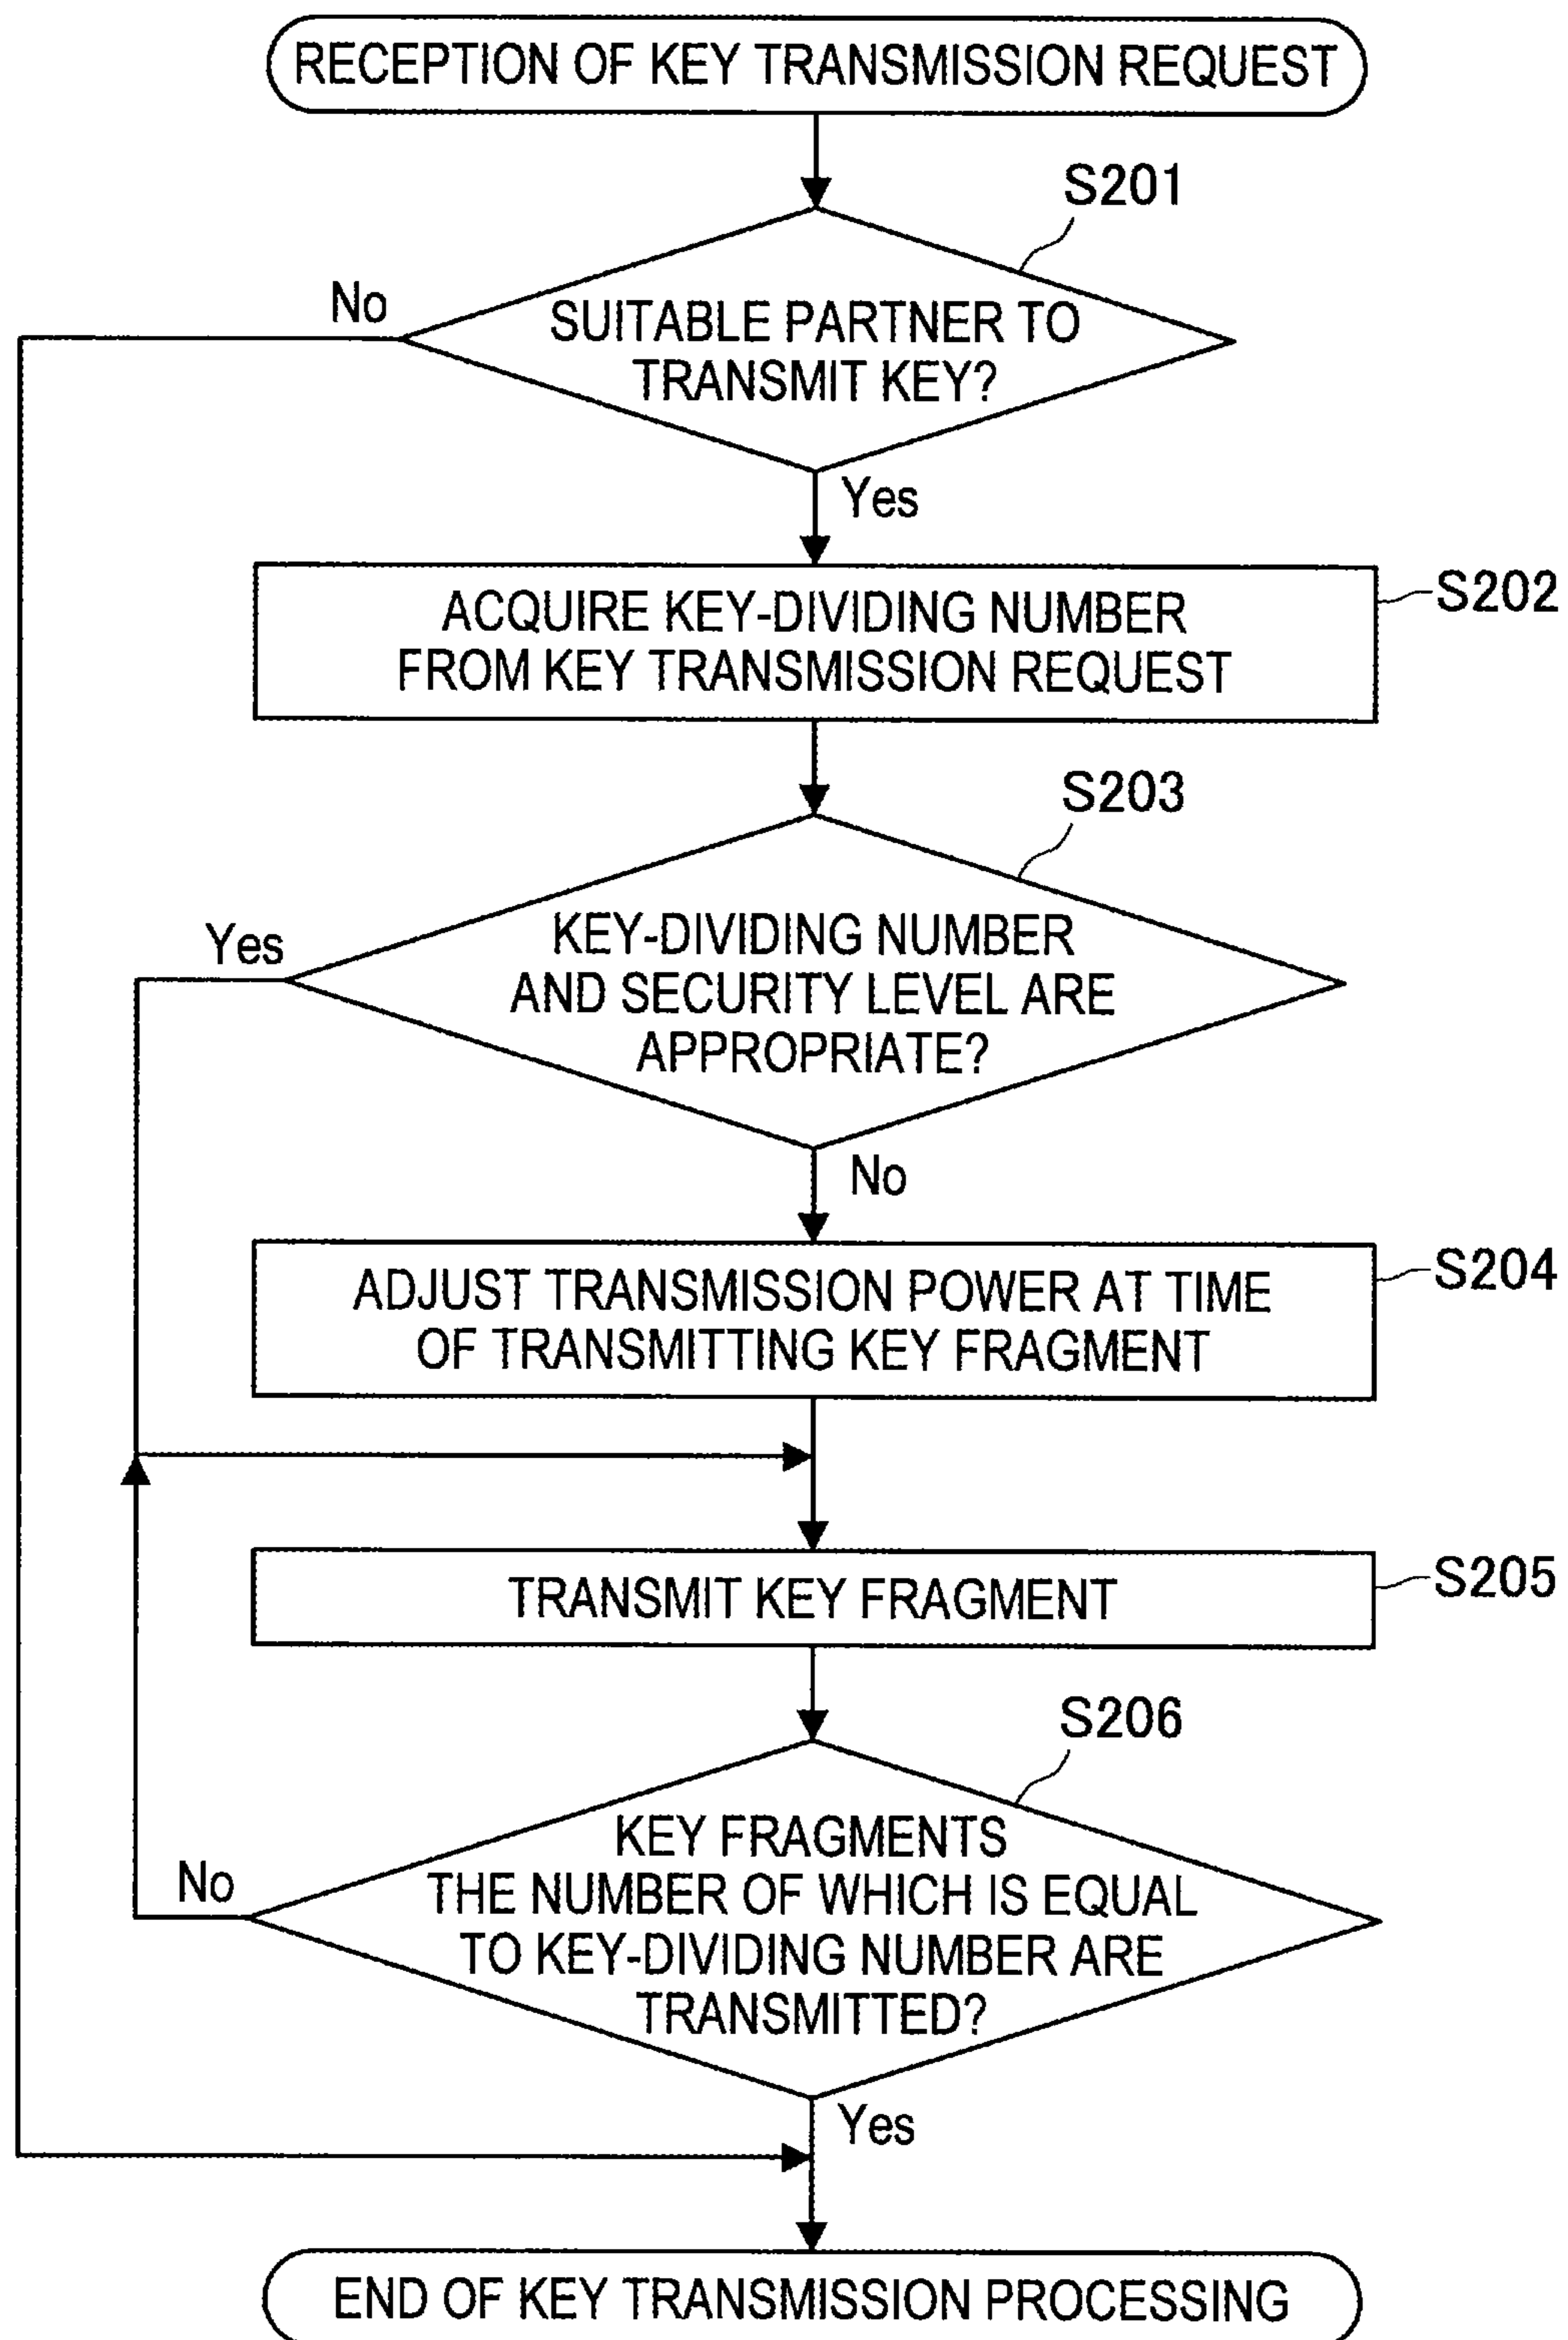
RECEPTION OF KEY TRANSMISSION REQUEST

S201

SUITABLE PARTNER TO TRANSMIT KEY?

No

Yes

ACQUIRE KEY-DIVIDING NUMBER FROM KEY TRANSMISSION REQUEST

S202

S203

KEY-DIVIDING NUMBER AND SECURITY LEVEL ARE APPROPRIATE?

Yes

No

ADJUST TRANSMISSION POWER AT TIME OF TRANSMITTING KEY FRAGMENT

S204

TRANSMIT KEY FRAGMENT

S205

S206

KEY FRAGMENTS THE NUMBER OF WHICH IS EQUAL TO KEY-DIVIDING NUMBER ARE TRANSMITTED?

No

Yes

END OF KEY TRANSMISSION PROCESSING